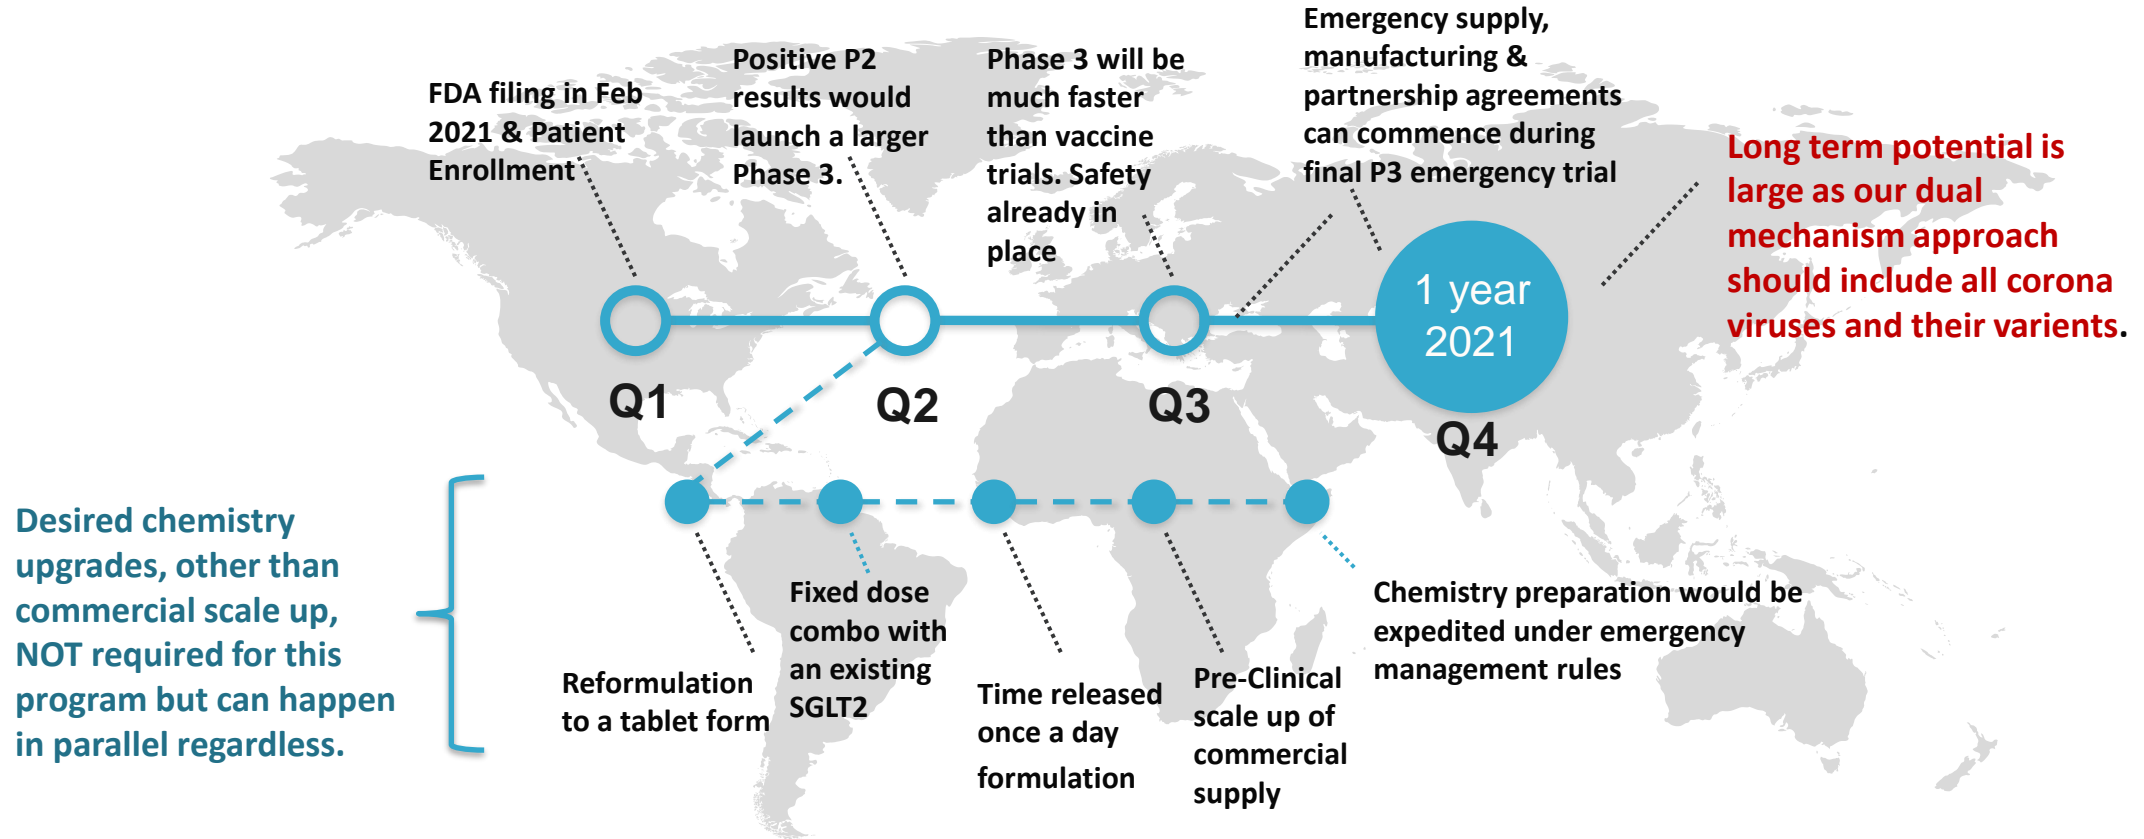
FDA filing in Feb 2021 & Patient Enrollment

Positive P2 results would launch a larger Phase 3.

Phase 3 will be much faster than vaccine trials. Safety already in place

Emergency supply, manufacturing & partnership agreements can commence during final P3 emergency trial

Long term potential is large as our dual mechanism approach should include all corona viruses and their varients.

1 year 2021

Q1

Q2

Q3

Q4

Desired chemistry upgrades, other than commercial scale up, NOT required for this program but can happen in parallel regardless.

Reformulation to a tablet form

Fixed dose combo with an existing SGLT2

Time released once a day formulation

Pre-Clinical scale up of commercial supply

Chemistry preparation would be expedited under emergency management rules